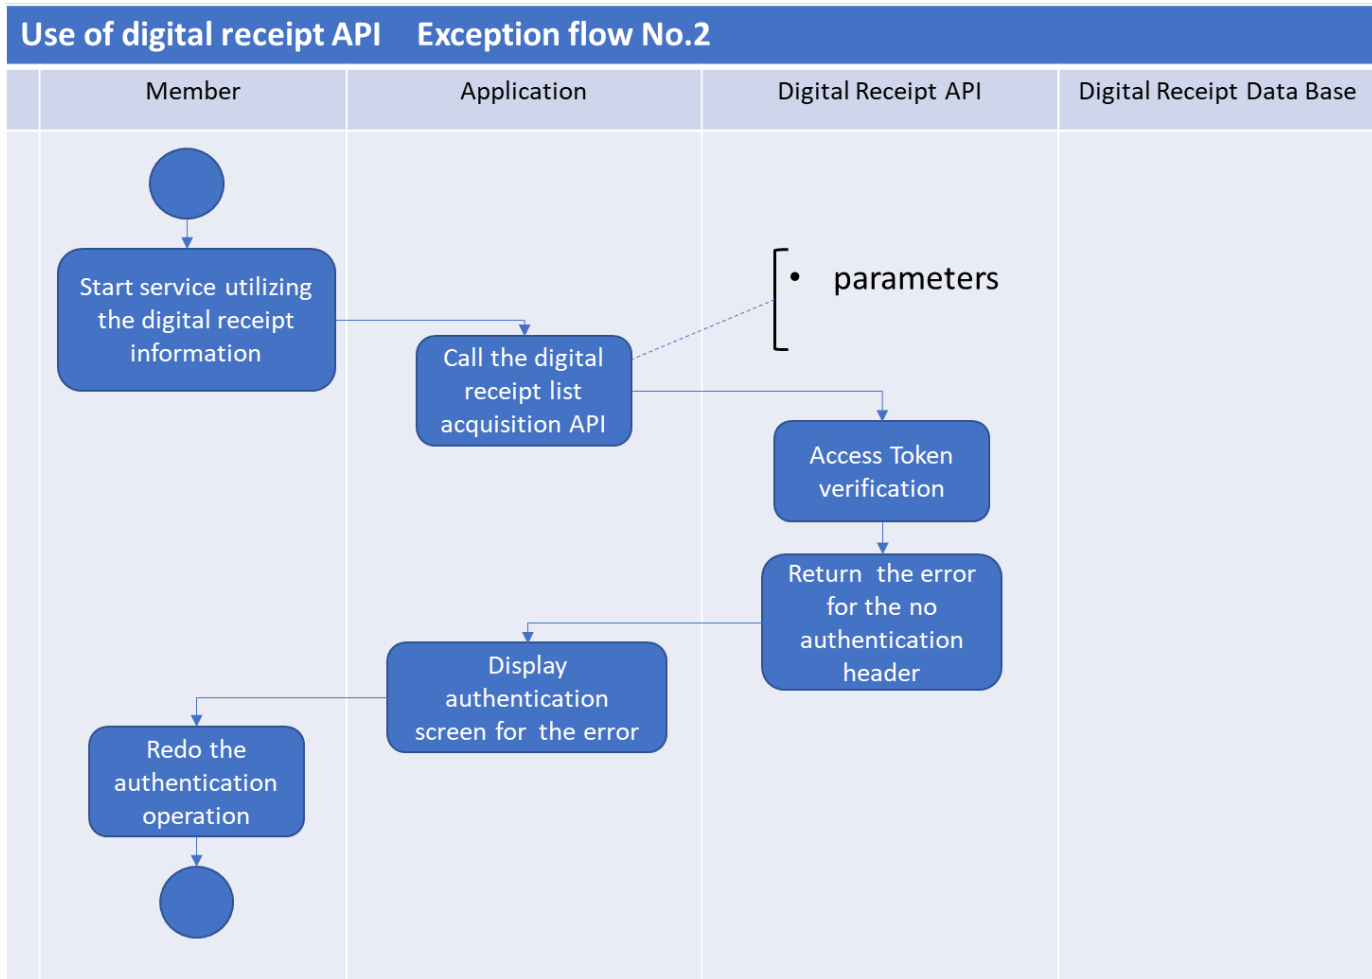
Use of digital receipt API Exception flow No.2

| Member | Application | Digital Receipt API | Digital Receipt Data Base |
|---|---|---|---|

Start service utilizing the digital receipt information

Call the digital receipt list acquisition API

• parameters

Access Token verification

Return the error for the no authentication header

Display authentication screen for the error

Redo the authentication operation